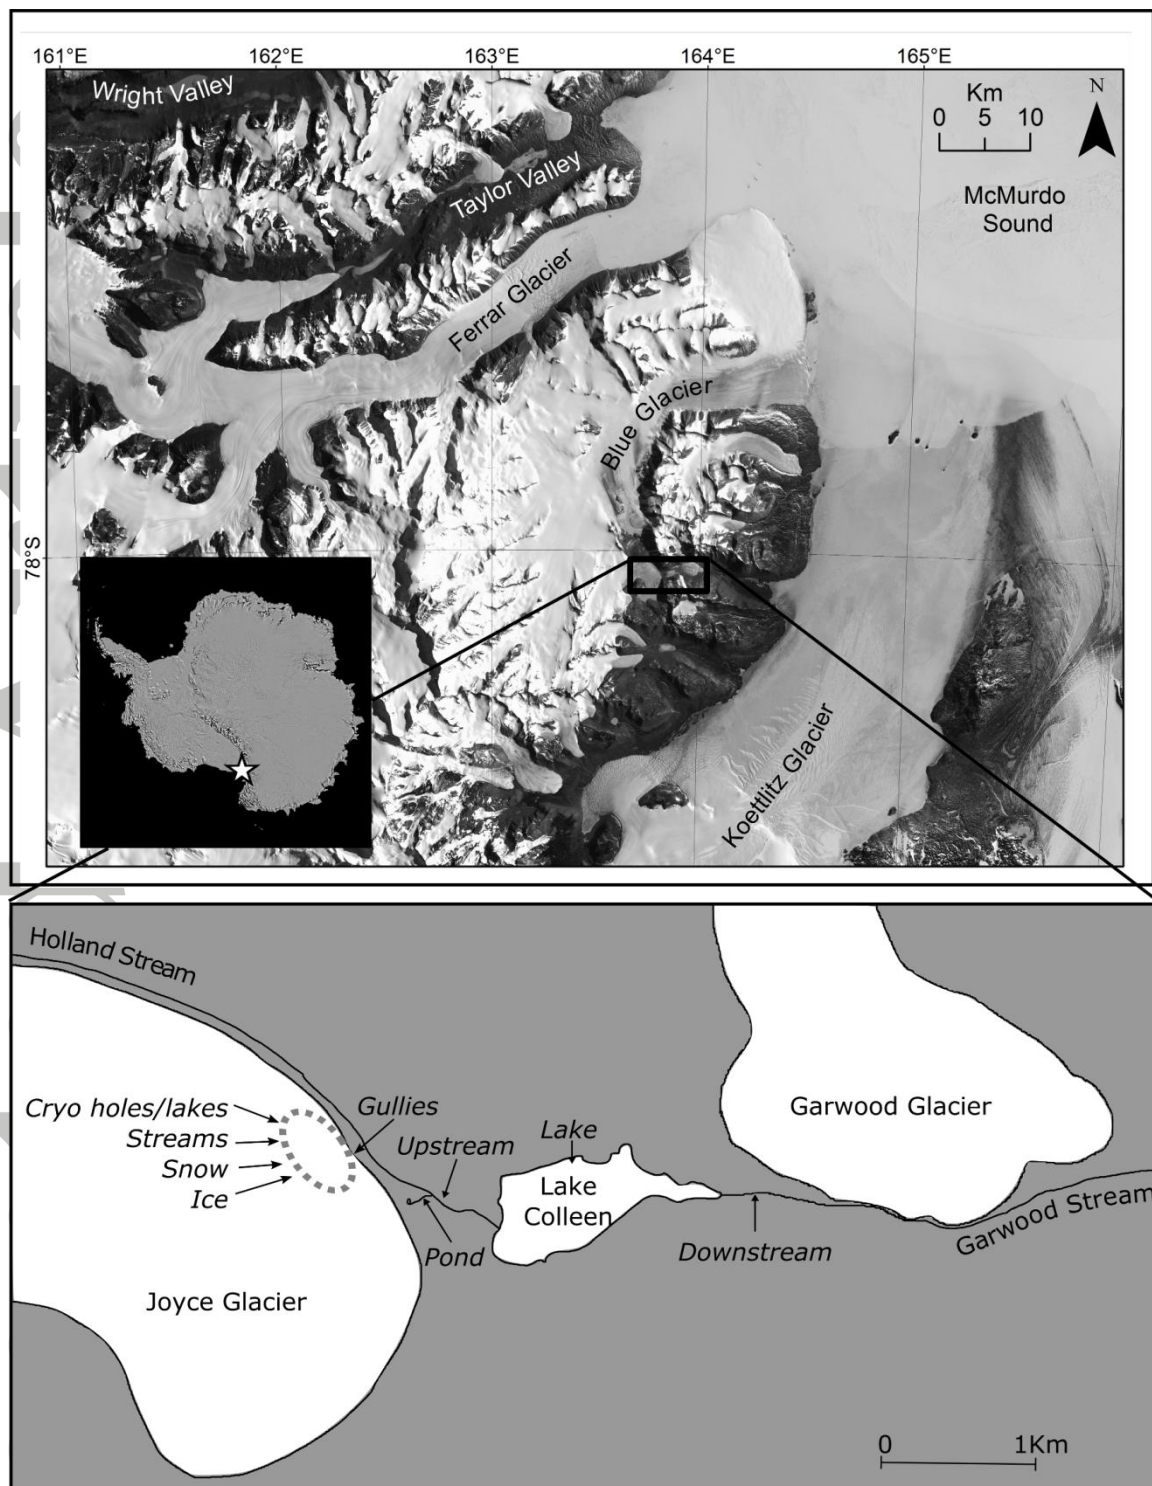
161°E 162°E 163°E 164°E 165°E

Wright Valley

Taylor Valley

Km
0 5 10

N

McMurdo Sound

Ferrar Glacier

Blue Glacier

78°S

Koettlitz Glacier

Holland Stream

Cryo holes/lakes
Streams
Snow
Ice

Gullies

Upstream

Lake

Lake Colleen

Pond

Downstream

Garwood Glacier

Garwood Stream

Joyce Glacier

0 1Km